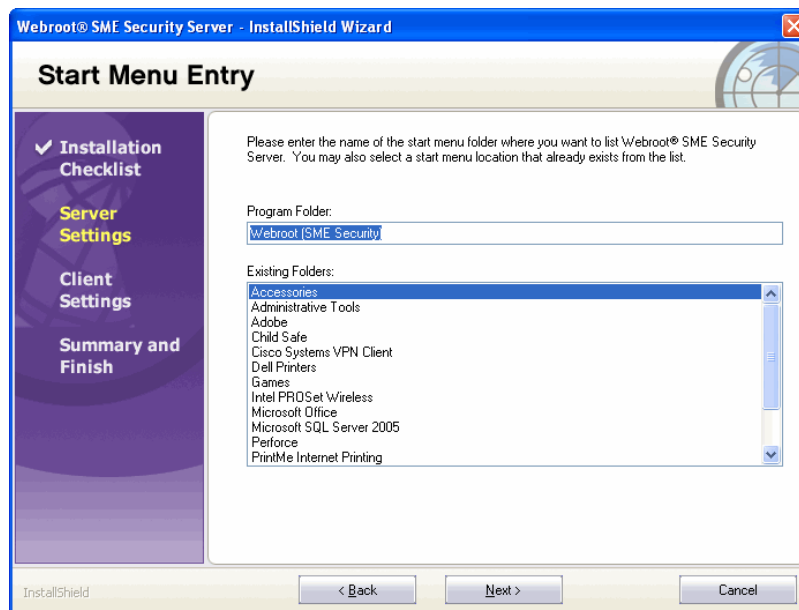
Webroot® SME Security Server - InstallShield Wizard

Start Menu Entry

✔ Installation Checklist

Server Settings

Client Settings

Summary and Finish

Please enter the name of the start menu folder where you want to list Webroot® SME Security Server. You may also select a start menu location that already exists from the list.

Program Folder:

Webroot (SME Security)

Existing Folders:

Accessories
Administrative Tools
Adobe
Child Safe
Cisco Systems VPN Client
Dell Printers
Games
Intel PROSet Wireless
Microsoft Office
Microsoft SQL Server 2005
Perforce
PrintMe Internet Printing

InstallShield

< Back

Next >

Cancel